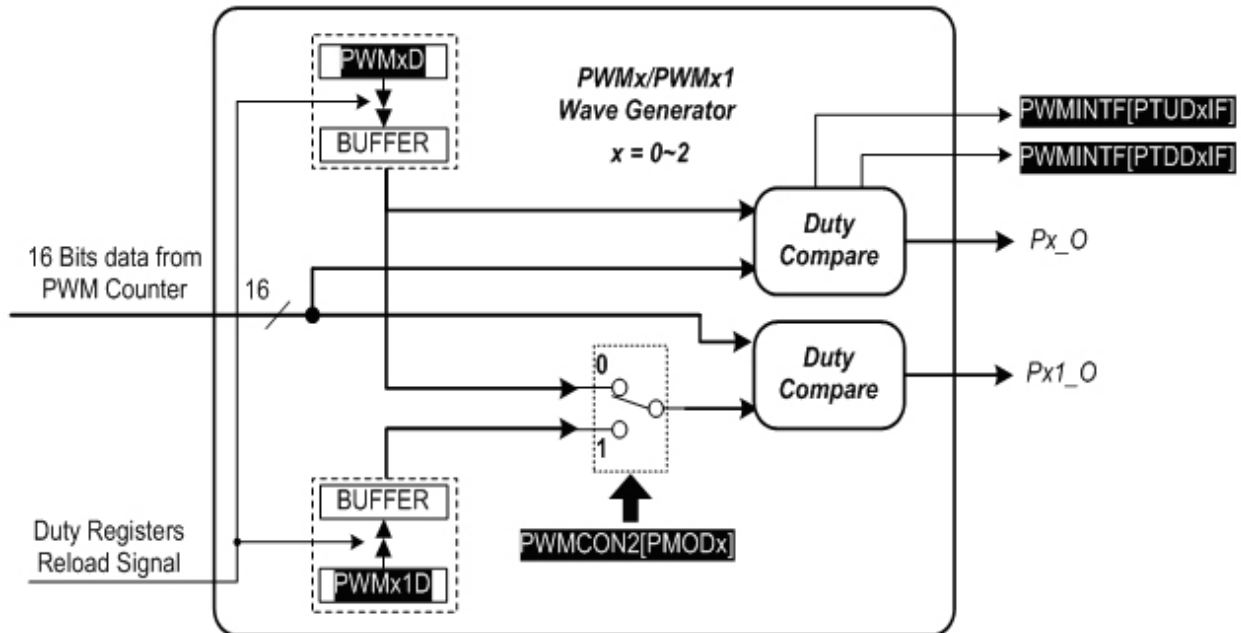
PWMxD

BUFFER

PWMx/PWMx1
Wave Generator
x = 0~2

PWMINTF[PTUDxIF]

PWMINTF[PTDDxIF]

Duty Compare

Px_O

16 Bits data from PWM Counter

16

Duty Compare

Px1_O

0

1

BUFFER

PWMCON2[PMODx]

Duty Registers Reload Signal

PWMx1D